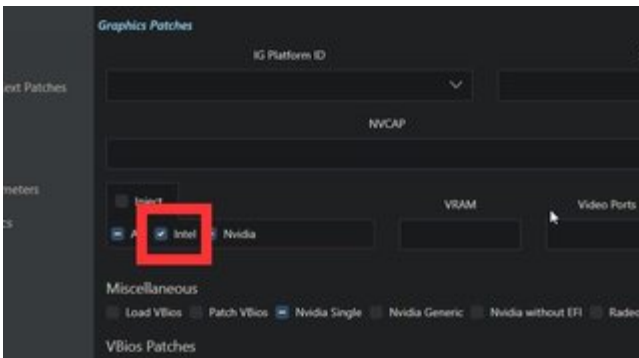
ext Patches

meters

cs

Graphics Patches

IG Platform ID

NVCAP

Inject

A

Intel

Nvidia

VRAM

Video Ports

Miscellaneous

Load VBios

Patch VBios

Nvidia Single

Nvidia Generic

Nvidia without EFI

Radeo

VBios Patches